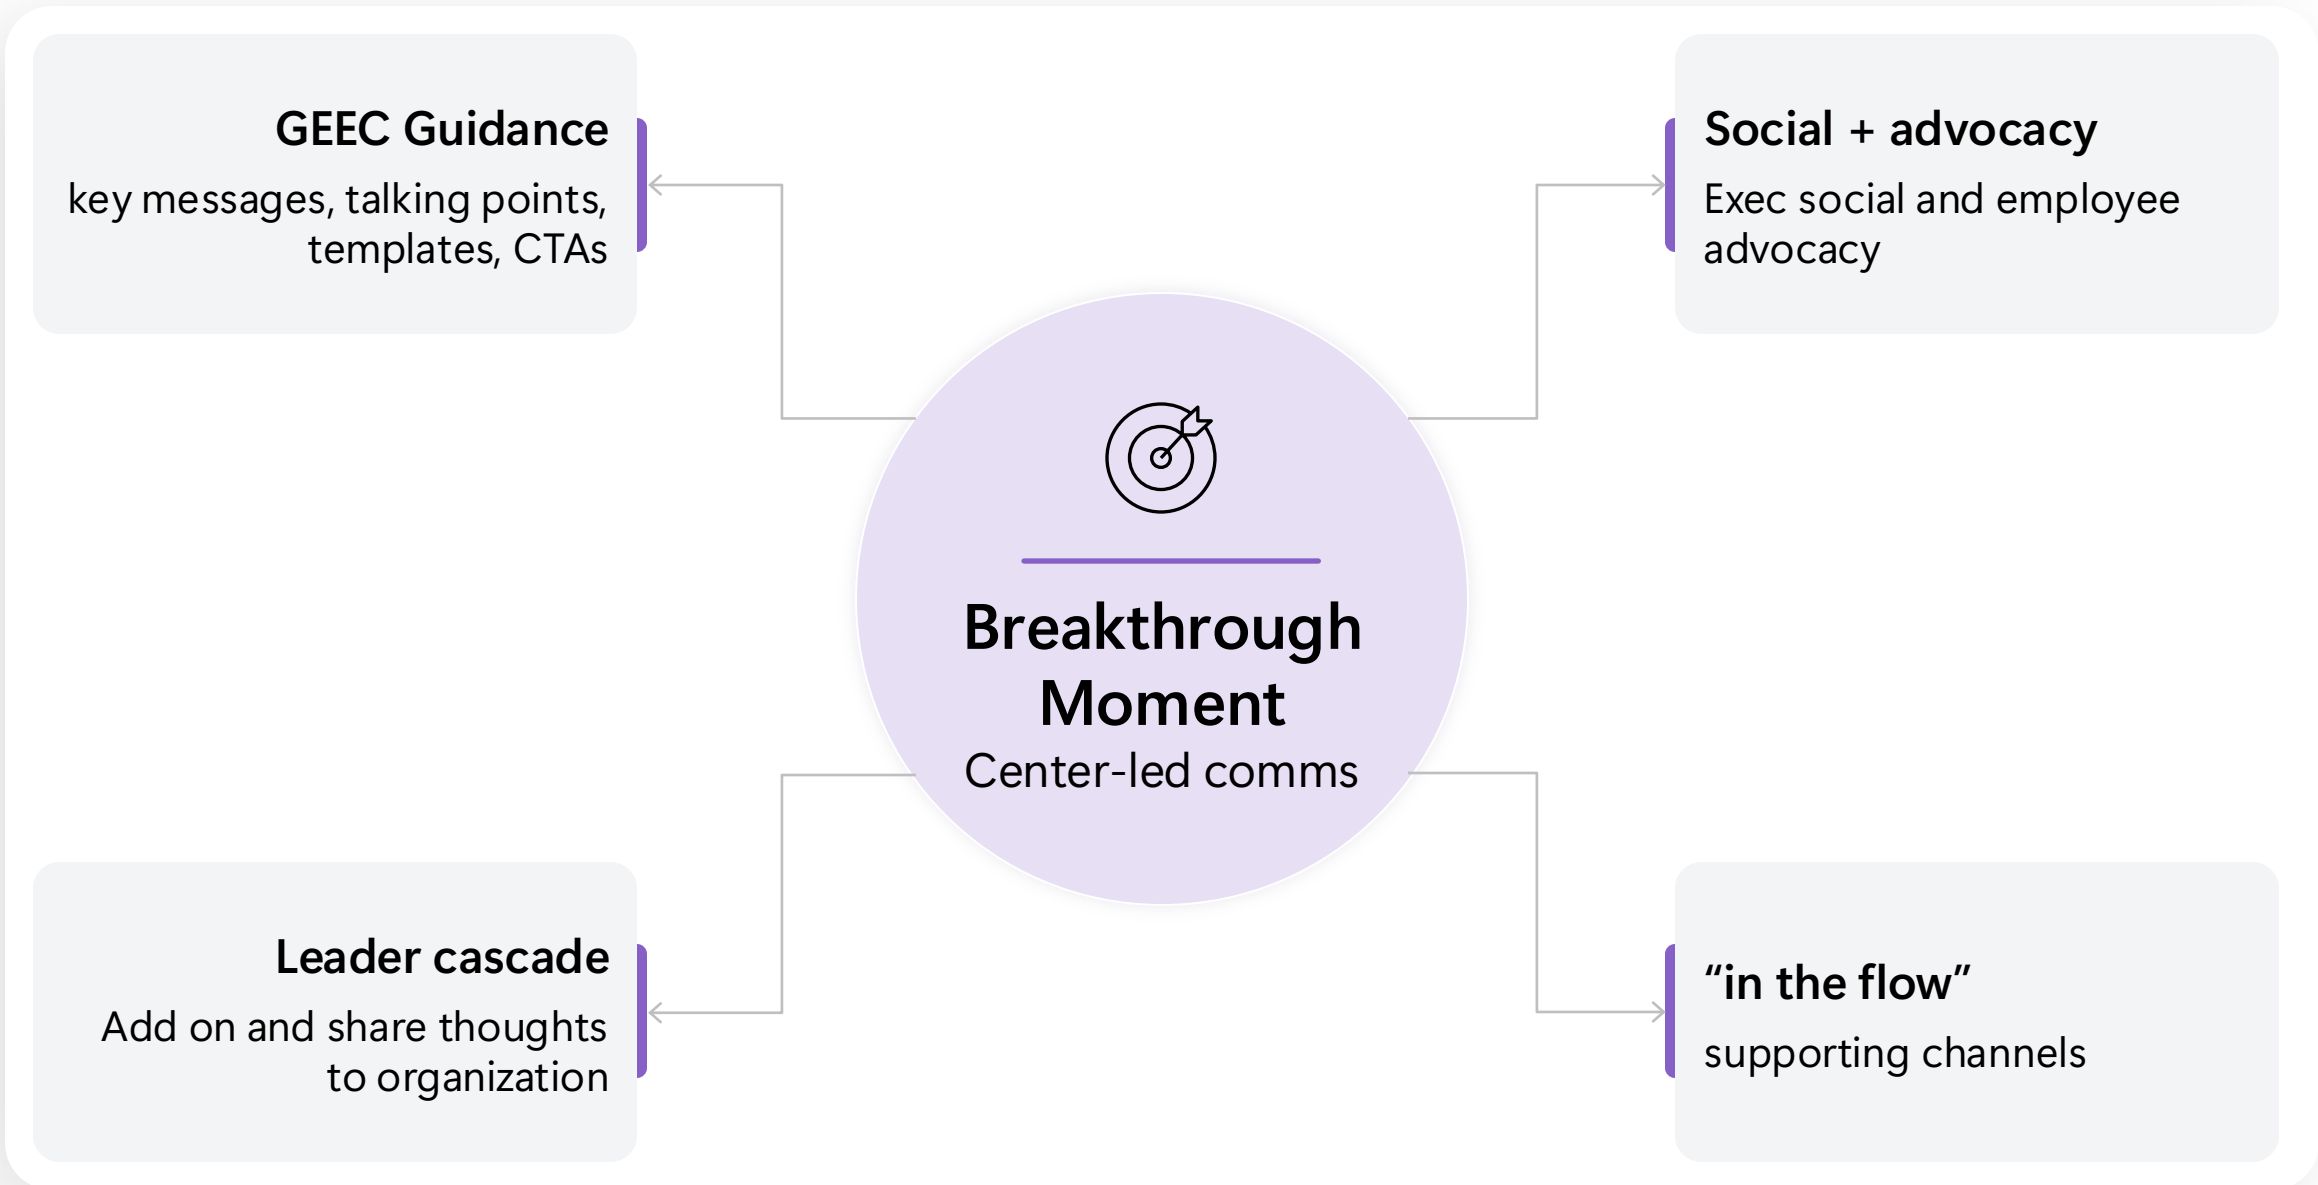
GEEC Guidance
key messages, talking points, templates, CTAs

Social + advocacy
Exec social and employee advocacy

Breakthrough Moment
Center-led comms

Leader cascade
Add on and share thoughts to organization

“in the flow”
supporting channels